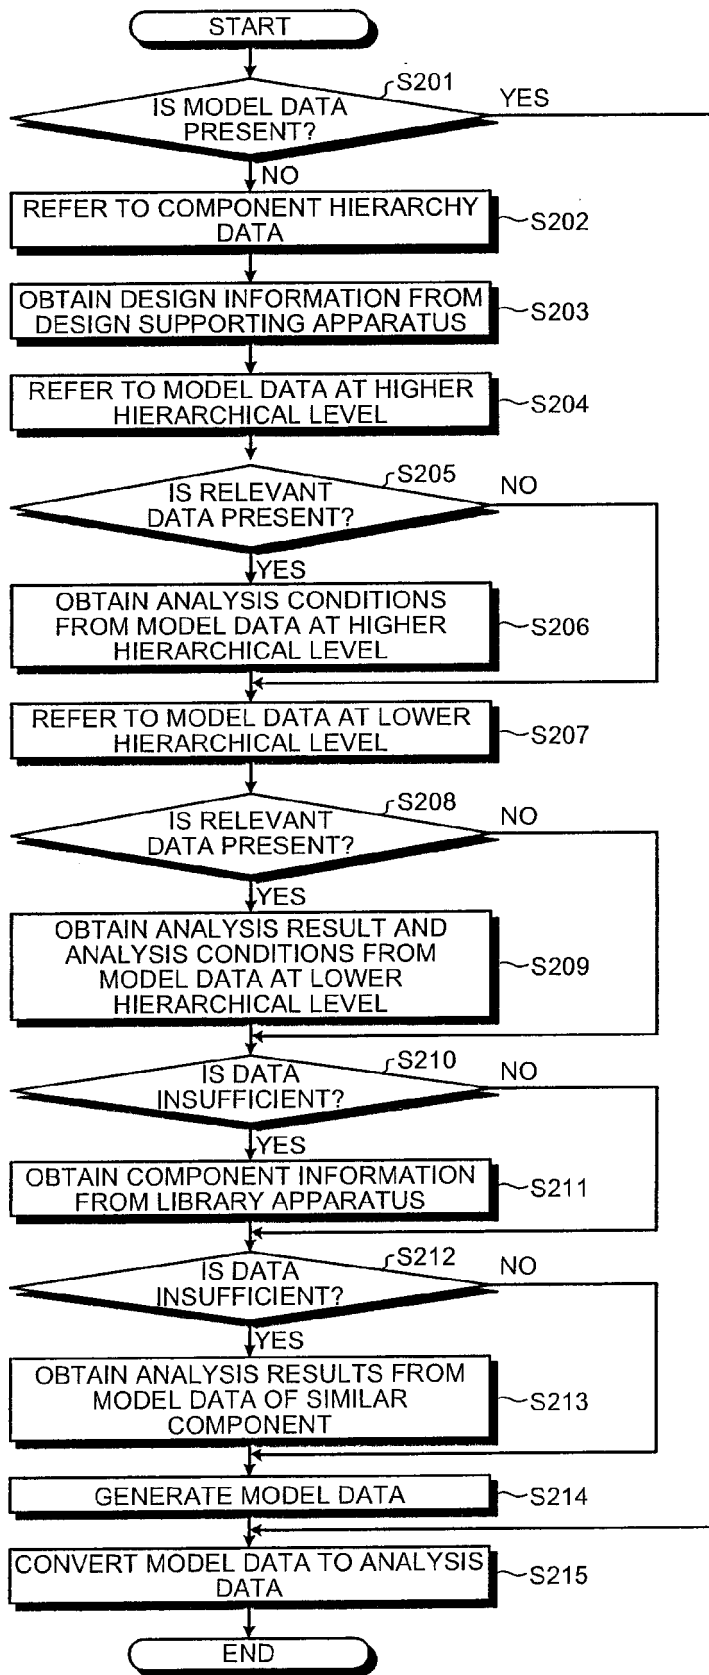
START

S201
IS MODEL DATA PRESENT?
YES
NO

REFER TO COMPONENT HIERARCHY DATA
S202

OBTAIN DESIGN INFORMATION FROM DESIGN SUPPORTING APPARATUS
S203

REFER TO MODEL DATA AT HIGHER HIERARCHICAL LEVEL
S204

S205
IS RELEVANT DATA PRESENT?
NO
YES

OBTAIN ANALYSIS CONDITIONS FROM MODEL DATA AT HIGHER HIERARCHICAL LEVEL
S206

REFER TO MODEL DATA AT LOWER HIERARCHICAL LEVEL
S207

S208
IS RELEVANT DATA PRESENT?
NO
YES

OBTAIN ANALYSIS RESULT AND ANALYSIS CONDITIONS FROM MODEL DATA AT LOWER HIERARCHICAL LEVEL
S209

S210
IS DATA INSUFFICIENT?
NO
YES

OBTAIN COMPONENT INFORMATION FROM LIBRARY APPARATUS
S211

S212
IS DATA INSUFFICIENT?
NO
YES

OBTAIN ANALYSIS RESULTS FROM MODEL DATA OF SIMILAR COMPONENT
S213

GENERATE MODEL DATA
S214

CONVERT MODEL DATA TO ANALYSIS DATA
S215

END